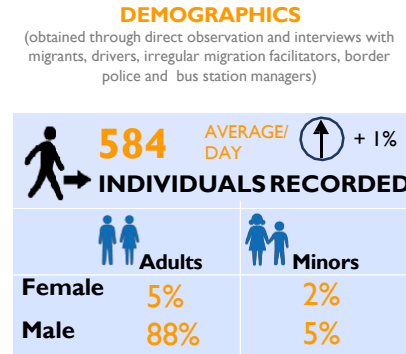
DEMOGRAPHICS

(obtained through direct observation and interviews with migrants, drivers, irregular migration facilitators, border police and bus station managers)

584 AVERAGE/ DAY + 1%

INDIVIDUALS RECORDED

| | Adults | Minors |
|---|---|---|
| Female | 5% | 2% |
| Male | 88% | 5% |